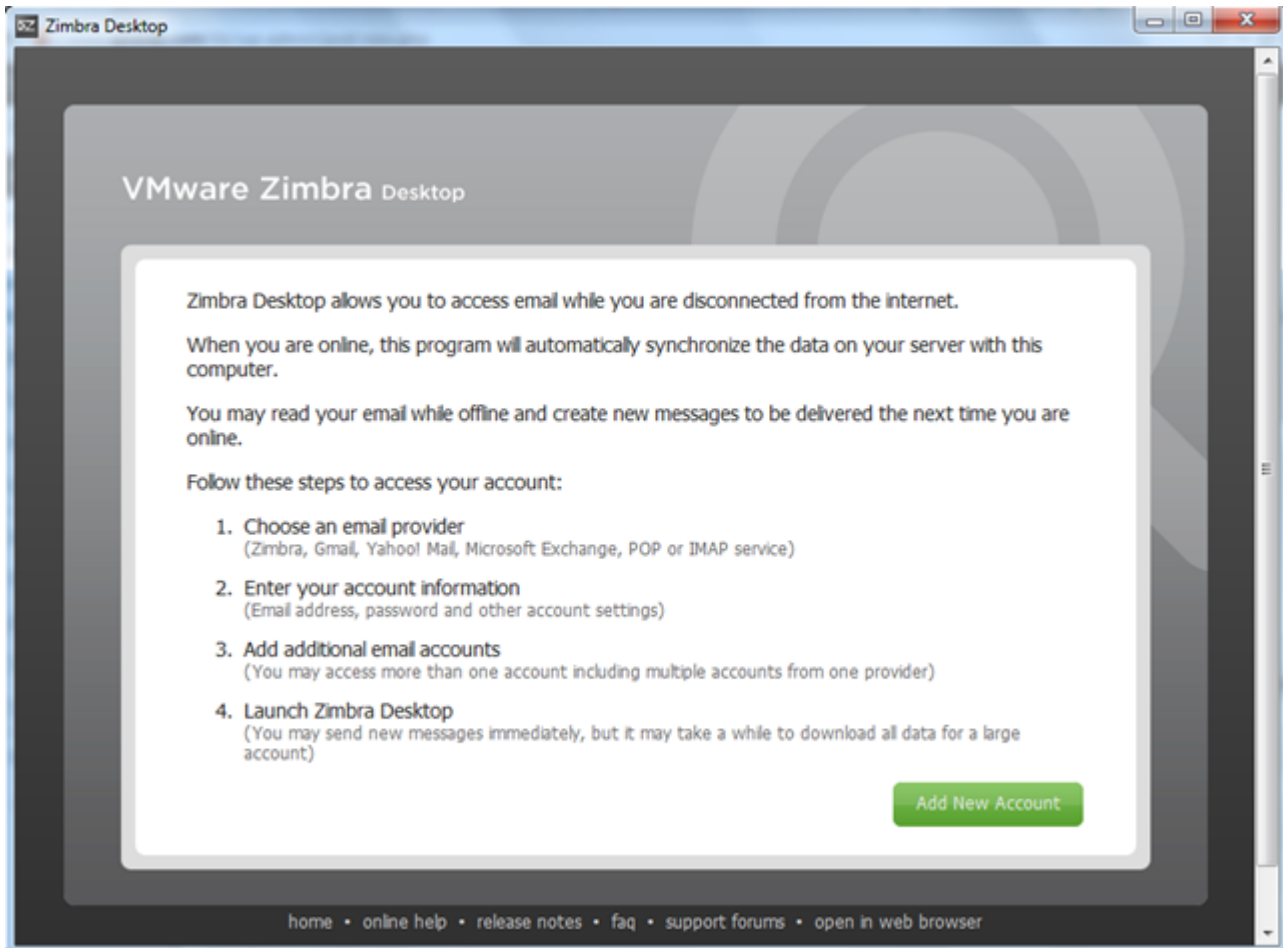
Zimbra Desktop

VMware Zimbra Desktop

Zimbra Desktop allows you to access email while you are disconnected from the internet.

When you are online, this program will automatically synchronize the data on your server with this computer.

You may read your email while offline and create new messages to be delivered the next time you are online.

Follow these steps to access your account:

1. Choose an email provider
(Zimbra, Gmail, Yahoo! Mail, Microsoft Exchange, POP or IMAP service)

2. Enter your account information
(Email address, password and other account settings)

3. Add additional email accounts
(You may access more than one account including multiple accounts from one provider)

4. Launch Zimbra Desktop
(You may send new messages immediately, but it may take a while to download all data for a large account)

Add New Account

home • online help • release notes • faq • support forums • open in web browser